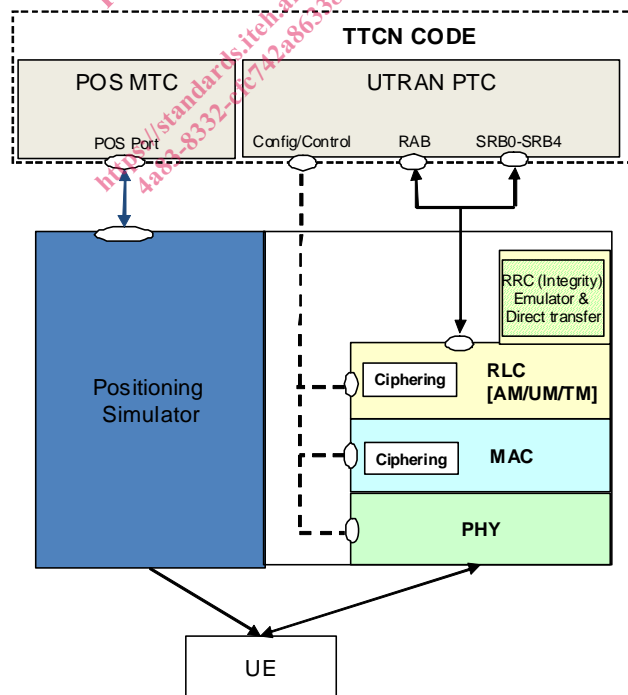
https://standards.iteh.ai
4a83-8332-cfc742a8633

TTCN CODE

POS MTC

POS Port

UTRAN PTC

Config/Control

RAB

SRB0-SRB4

RRC (Integrity) Emulator & Direct transfer

Positioning Simulator

Ciphering

RLC [AM/UM/TM]

Ciphering

MAC

PHY

UE